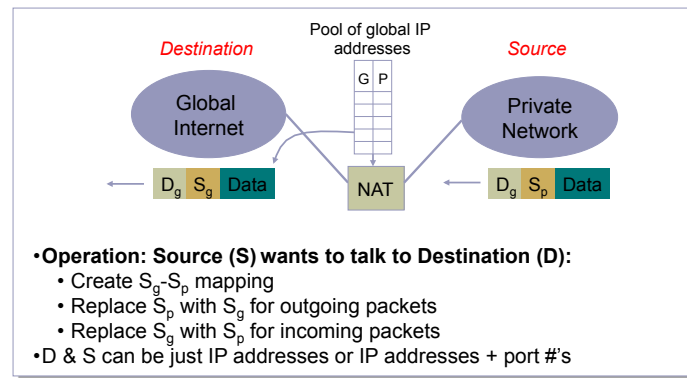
Pool of global IP addresses

Destination

Source

| G | P |
|---|---|
| | |
| | |
| | |
| | |
| | |
| | |
| | |

Global Internet

Private Network

$D_g$ $S_g$ Data

NAT

$D_g$ $S_p$ Data

•Operation: Source (S) wants to talk to Destination (D):
• Create $S_g$-$S_p$ mapping
• Replace $S_p$ with $S_g$ for outgoing packets
• Replace $S_g$ with $S_p$ for incoming packets
•D & S can be just IP addresses or IP addresses + port #'s